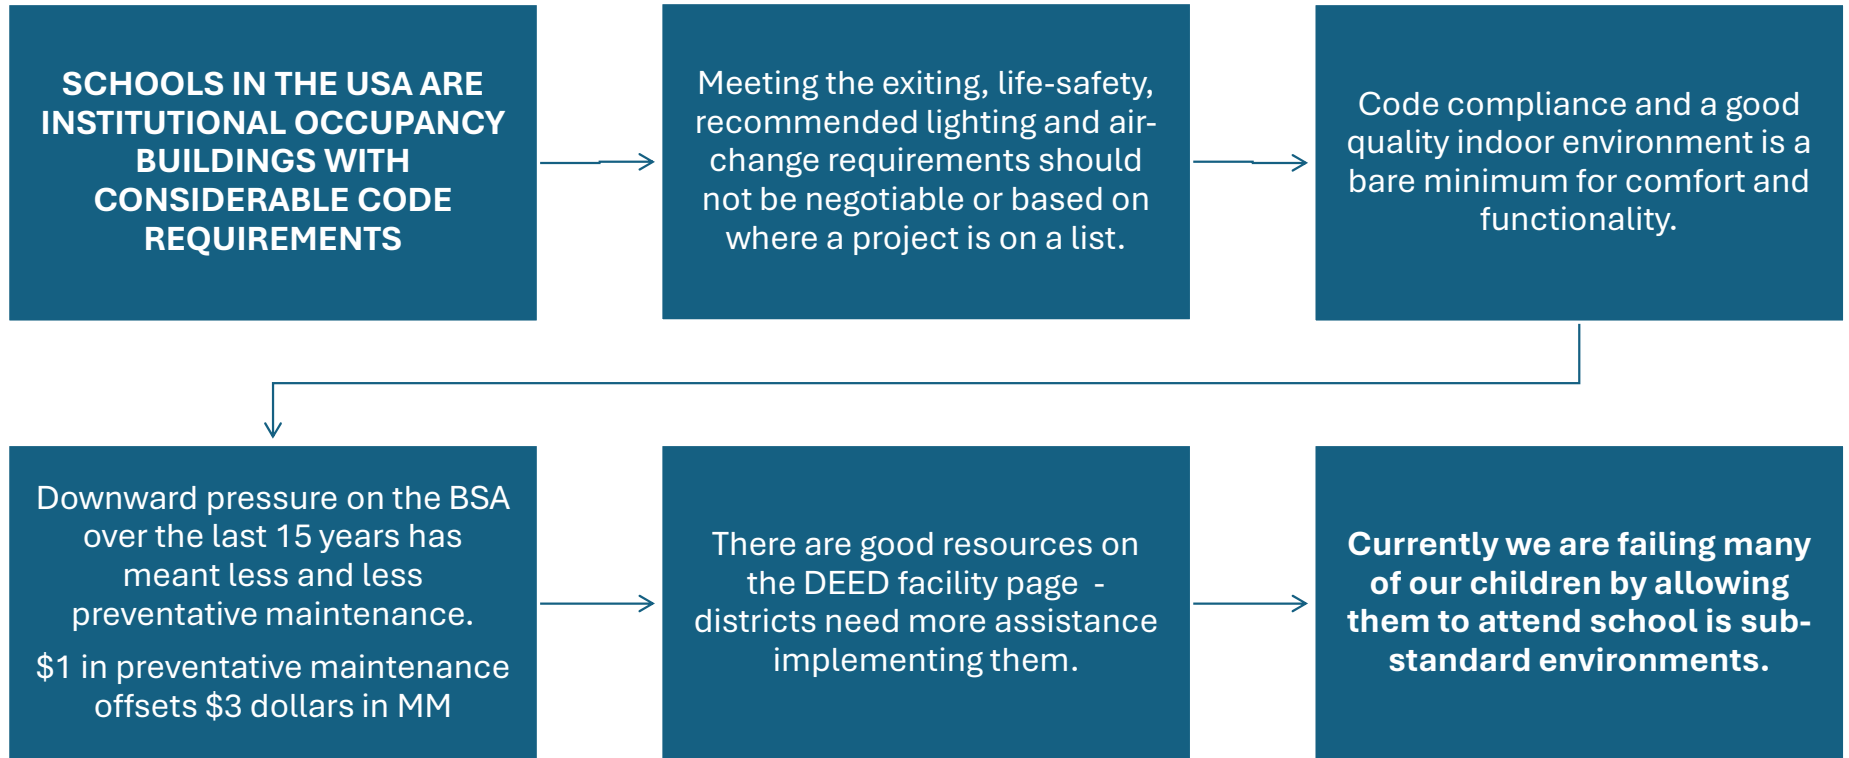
SCHOOLS IN THE USA ARE INSTITUTIONAL OCCUPANCY BUILDINGS WITH CONSIDERABLE CODE REQUIREMENTS

Meeting the exiting, life-safety, recommended lighting and air-change requirements should not be negotiable or based on where a project is on a list.

Code compliance and a good quality indoor environment is a bare minimum for comfort and functionality.

Downward pressure on the BSA over the last 15 years has meant less and less preventative maintenance.

$1 in preventative maintenance offsets $3 dollars in MM

There are good resources on the DEED facility page - districts need more assistance implementing them.

Currently we are failing many of our children by allowing them to attend school is sub-standard environments.